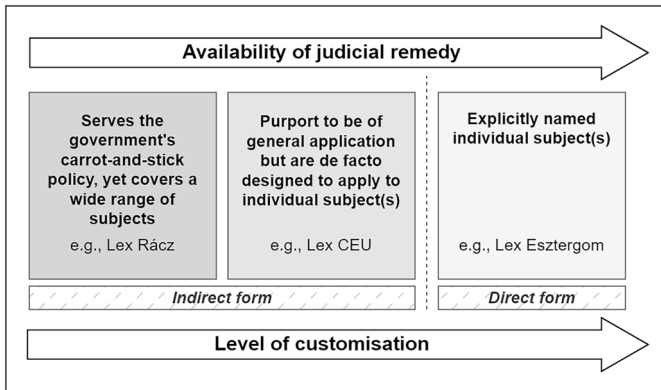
Availability of judicial remedy

Serves the government's carrot-and-stick policy, yet covers a wide range of subjects

e.g., Lex Rácz

Purport to be of general application but are de facto designed to apply to individual subject(s)

e.g., Lex CEU

Indirect form

Explicitly named individual subject(s)

e.g., Lex Esztergom

Direct form

Level of customisation